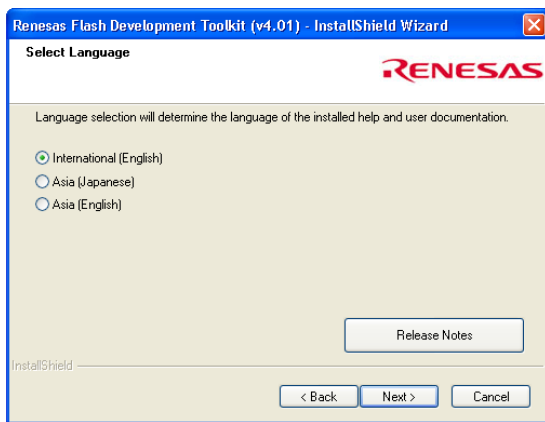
Renesas Flash Development Toolkit (v4.01) - InstallShield Wizard

Select Language

RENESAS

Language selection will determine the language of the installed help and user documentation.

International (English)
Asia (Japanese)
Asia (English)

Release Notes

InstallShield

< Back
Next >
Cancel